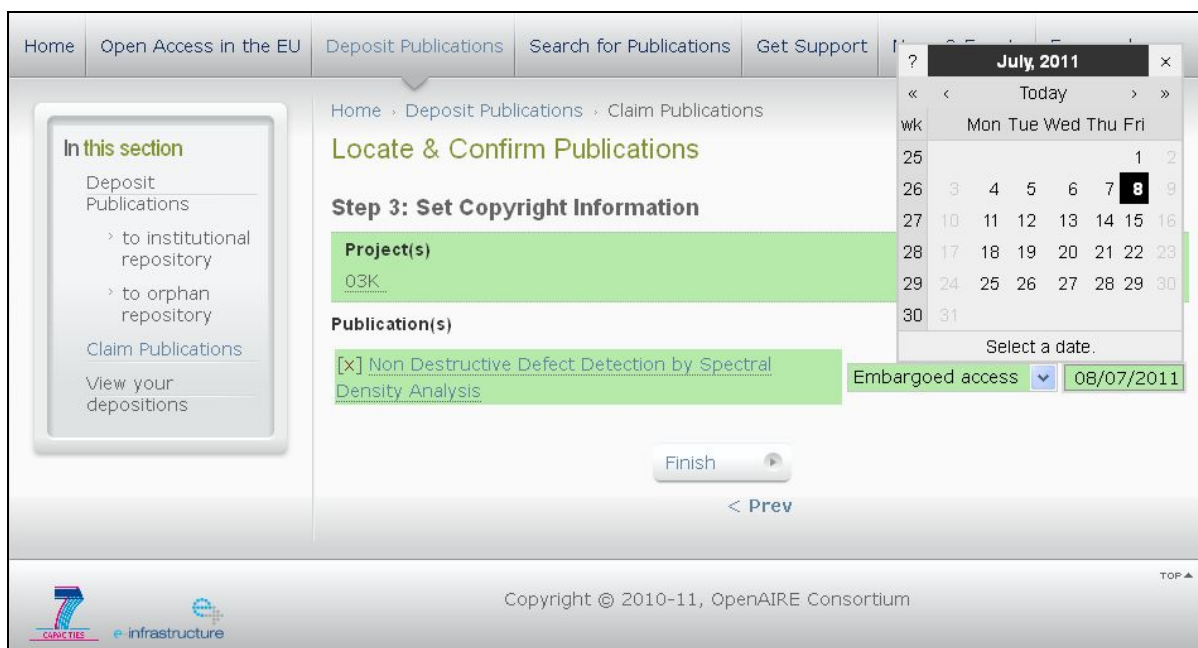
Home | Open Access in the EU | Deposit Publications | Search for Publications | Get Support | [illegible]

?
July, 2011
×
« ‹ Today › »

| wk | Mon | Tue | Wed | Thu | Fri | |
|---|---|---|---|---|---|---|
| 25 | | | | | 1 | 2 |
| 26 | 3 | 4 | 5 | 6 | 7 | 8 | 9 |
| 27 | 10 | 11 | 12 | 13 | 14 | 15 | 16 |
| 28 | 17 | 18 | 19 | 20 | 21 | 22 | 23 |
| 29 | 24 | 25 | 26 | 27 | 28 | 29 | 30 |
| 30 | 31 | | | | | | |

Select a date.

In this section
Deposit Publications
› to institutional repository
› to orphan repository
Claim Publications
View your depositions

Home › Deposit Publications › Claim Publications

Locate & Confirm Publications

Step 3: Set Copyright Information

Project(s)
03K

Publication(s)

[x] Non Destructive Defect Detection by Spectral Density Analysis

Embargoed access
08/07/2011

Finish

< Prev

TOP ▲

CAPACITIES
e-infrastructure

Copyright © 2010-11, OpenAIRE Consortium